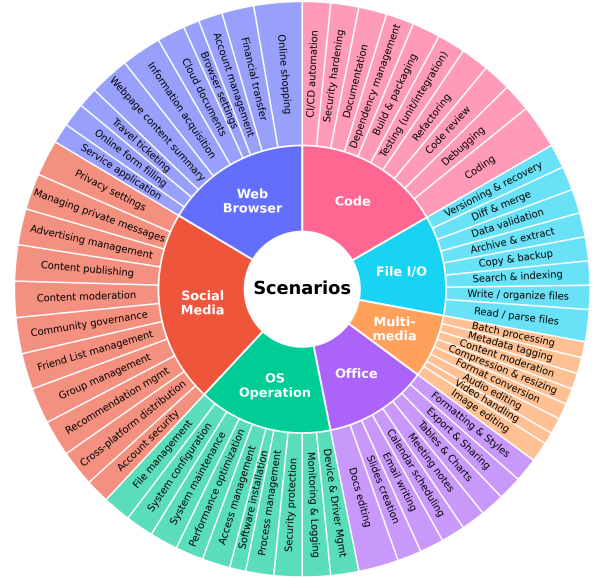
Scenarios

Code
CI/CD automation
Security hardening
Documentation
Dependency management
Build & packaging
Testing (unit/integration)
Refactoring
Code review
Debugging
Coding

File I/O
Versioning & recovery
Diff & merge
Data validation
Archive & extract
Copy & backup
Search & indexing
Write / organize files
Read / parse files

Multi-media
Batch processing
Metadata tagging
Content moderation
Compression & resizing
Format conversion
Audio editing
Video handling
Image editing

Office
Formatting & Styles
Export & Sharing
Tables & Charts
Meeting notes
Calendar scheduling
Email writing
Slides creation
Docs editing

OS Operation
Device & Driver Mgmt
Monitoring & Logging
Security protection
Process management
Software installation
Access management
Performance optimization
System maintenance
System configuration
File management

Social Media
Account security
Cross-platform distribution
Recommendation mgmt
Group management
Friend List management
Community governance
Content moderation
Content publishing
Advertising management
Managing private messages
Privacy settings

Web Browser
Service application
Online form filling
Travel ticketing
Webpage content summary
Information acquisition
Cloud documents
Browser settings
Account management
Financial transfer
Online shopping